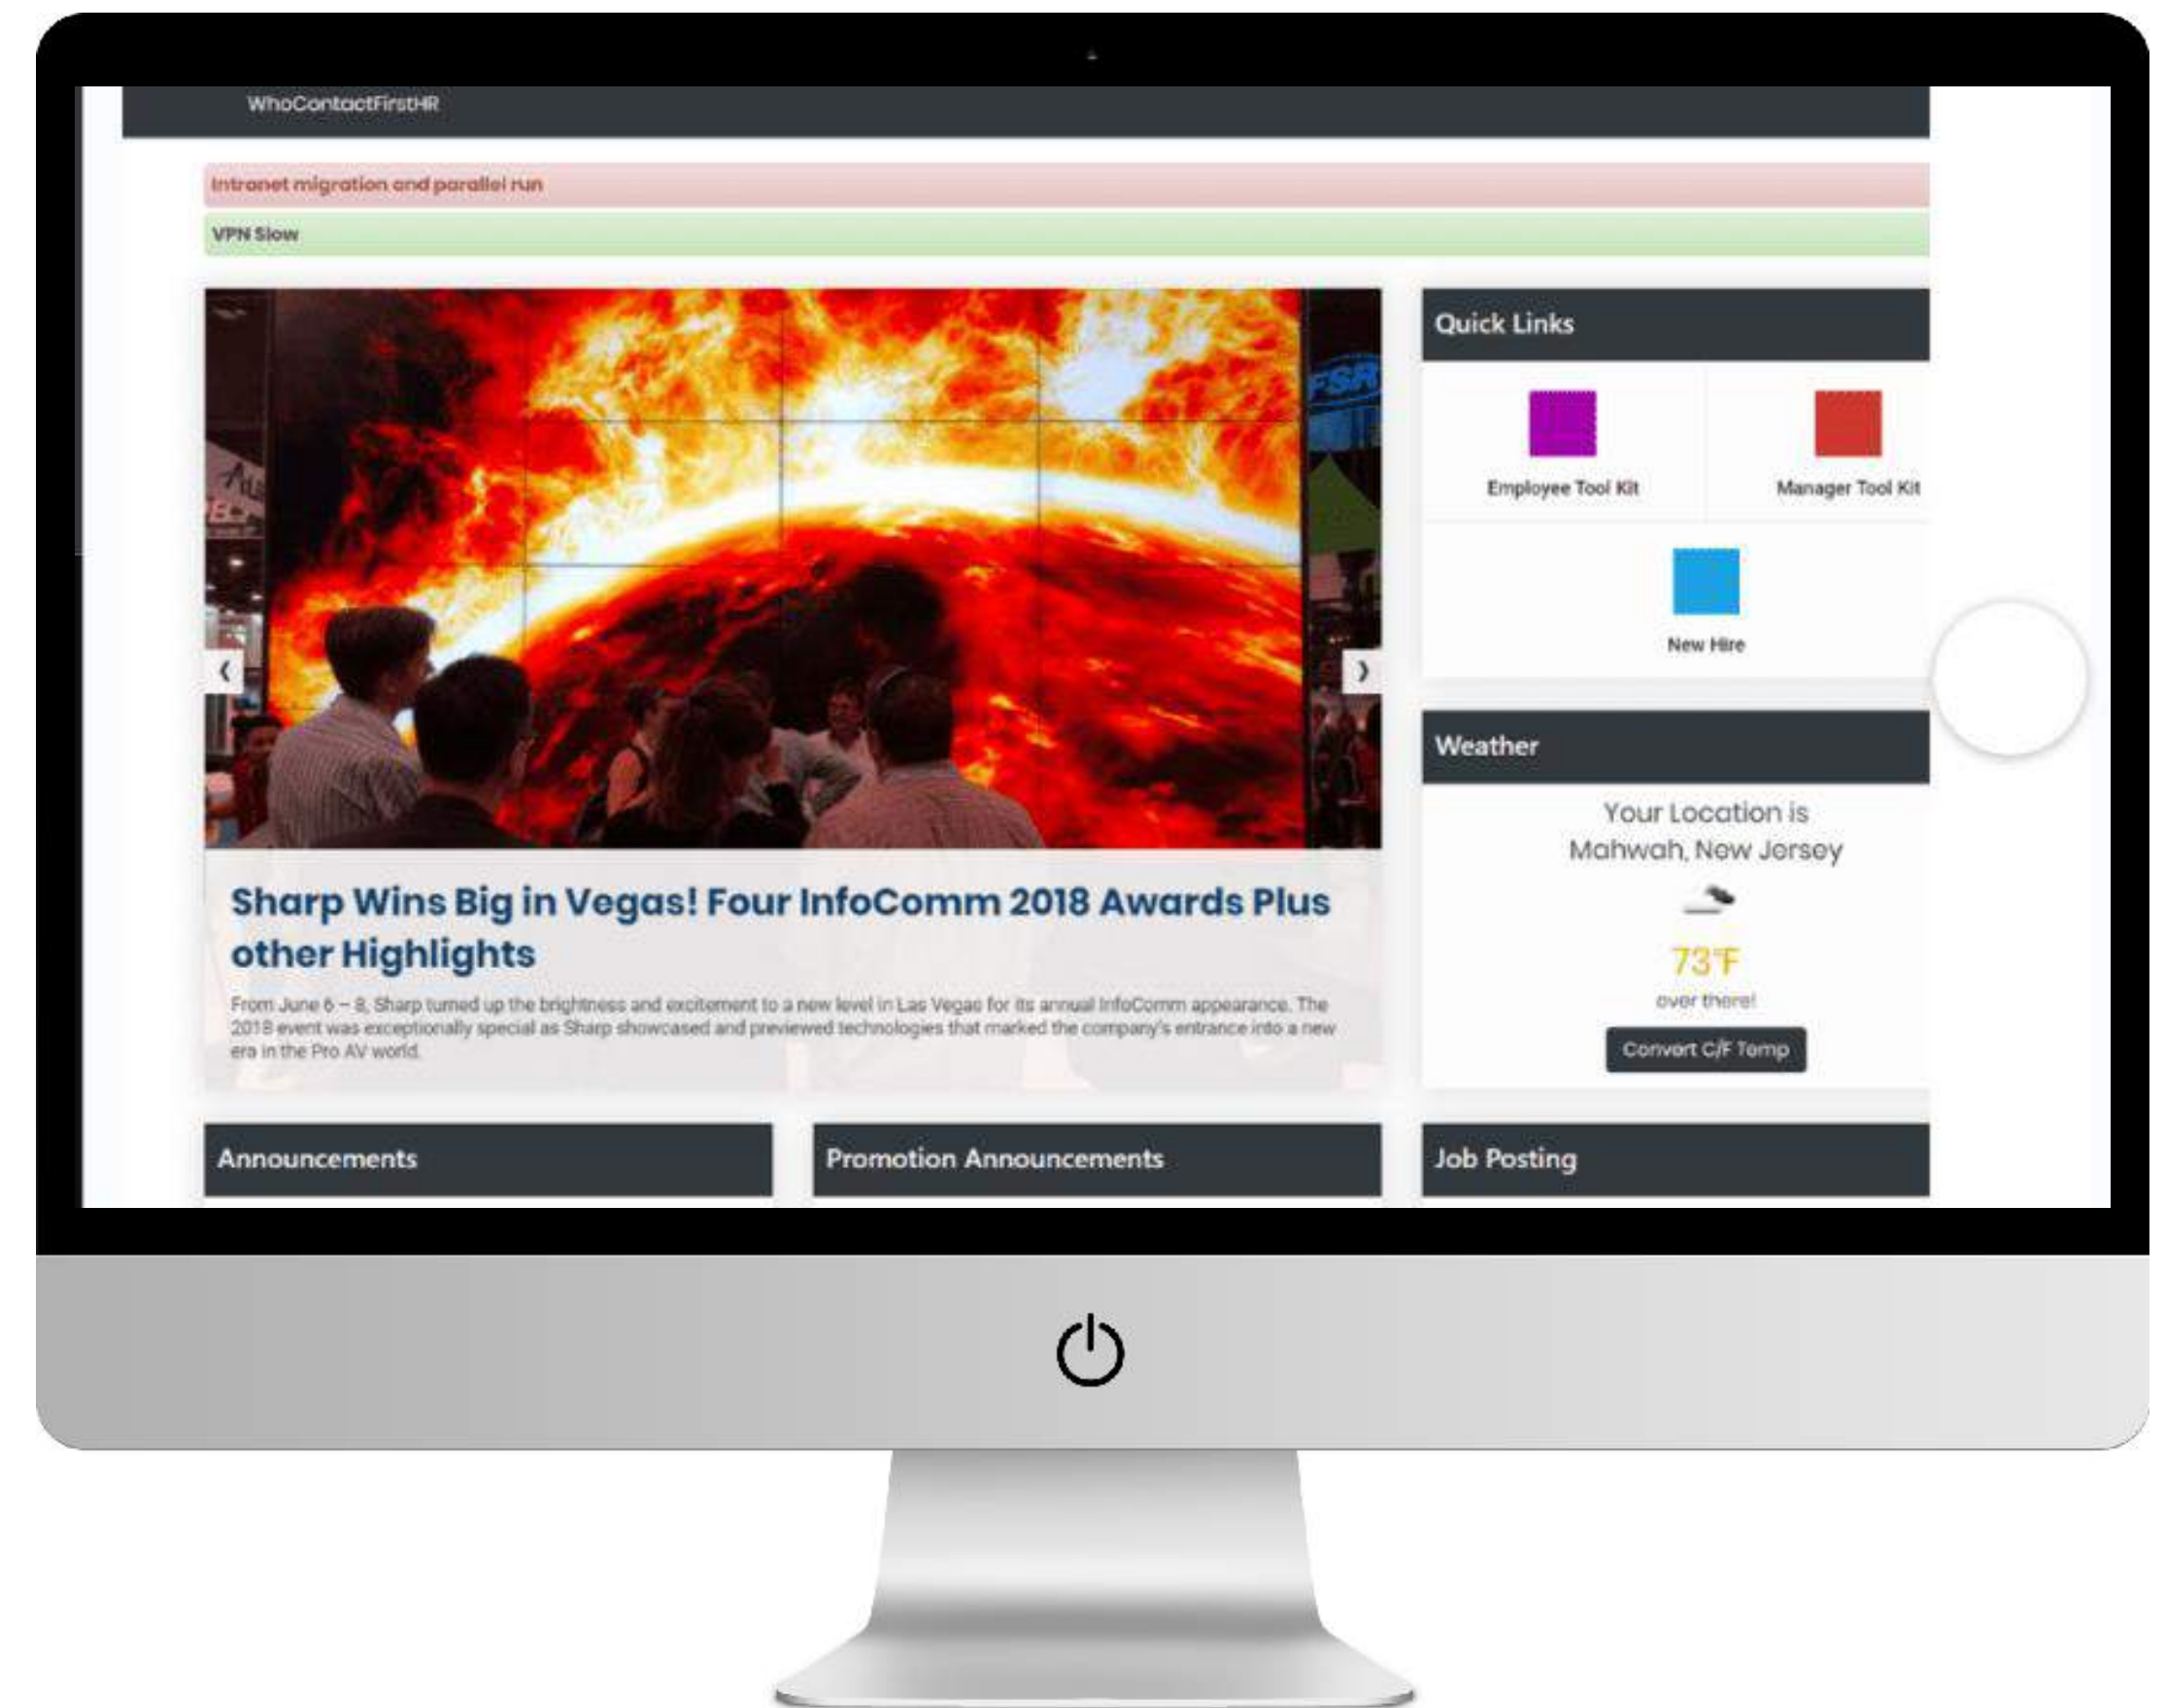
WhoContactFirstHR

Intranet migration and parallel run

VPN Slow

‹
›

Sharp Wins Big in Vegas! Four InfoComm 2018 Awards Plus other Highlights

From June 6 – 8, Sharp turned up the brightness and excitement to a new level in Las Vegas for its annual InfoComm appearance. The 2018 event was exceptionally special as Sharp showcased and previewed technologies that marked the company's entrance into a new era in the Pro AV world.

Quick Links

Employee Tool Kit

Manager Tool Kit

New Hire

Weather

Your Location is
Mahwah, New Jersey

73°F
over there!

Convert C/F Temp

Announcements

Promotion Announcements

Job Posting